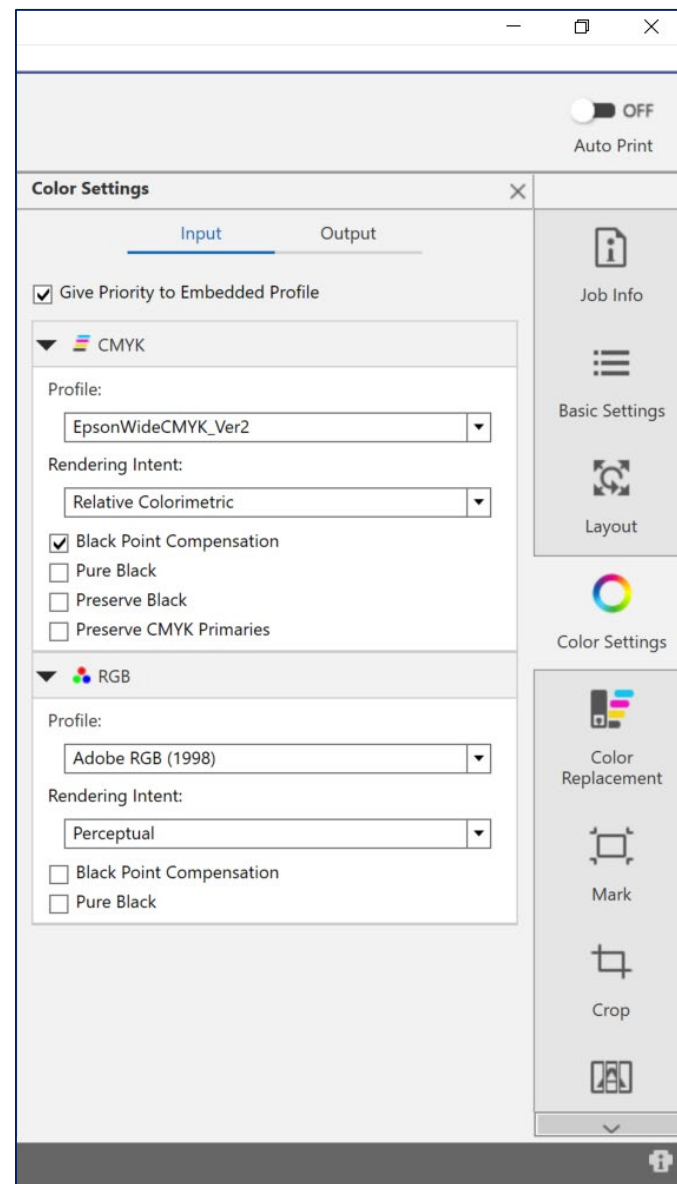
OFF
Auto Print

Color Settings

Input Output

Give Priority to Embedded Profile

CMYK

Profile:

EpsonWideCMYK_Ver2

Rendering Intent:

Relative Colorimetric

Black Point Compensation
Pure Black
Preserve Black
Preserve CMYK Primaries

RGB

Profile:

Adobe RGB (1998)

Rendering Intent:

Perceptual

Black Point Compensation
Pure Black

Job Info

Basic Settings

Layout

Color Settings

Color Replacement

Mark

Crop